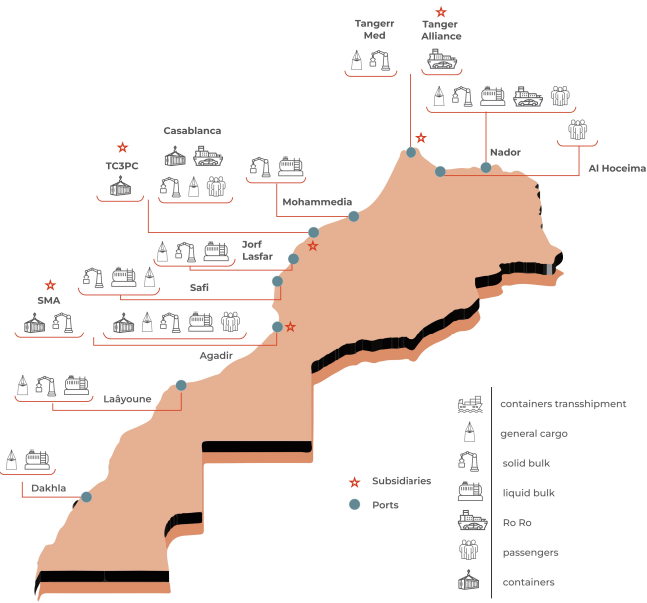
Tangerr Med

Tanger Alliance

Nador

Al Hoceima

Casablanca

TC3PC

Mohammedia

Jorf Lasfar

Safi

SMA

Agadir

Laâyoune

Dakhla

Subsidiaries

Ports

containers transshipment

general cargo

solid bulk

liquid bulk

Ro Ro

passengers

containers